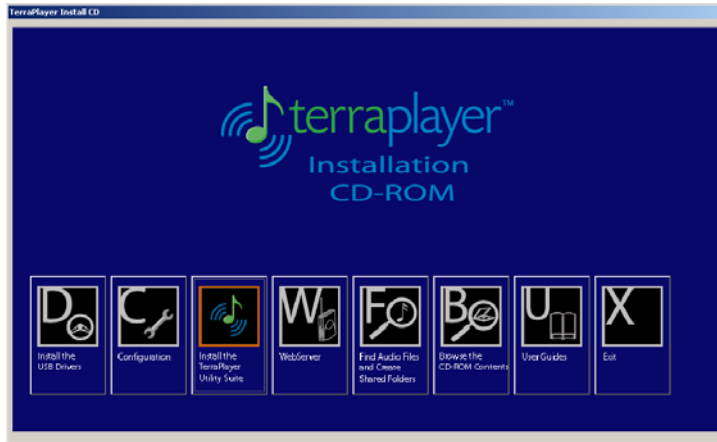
TerraPlayer Install CD

terraplayer™
Installation
CD-ROM

D
Install the USB Drivers

C
Configuration

Install the TerraPlayer Utility Suite

W
WebServer

F
Find Audio Files and Create Shared Folders

B
Browse the CD-ROM Contents

U
User Guides

X
Exit